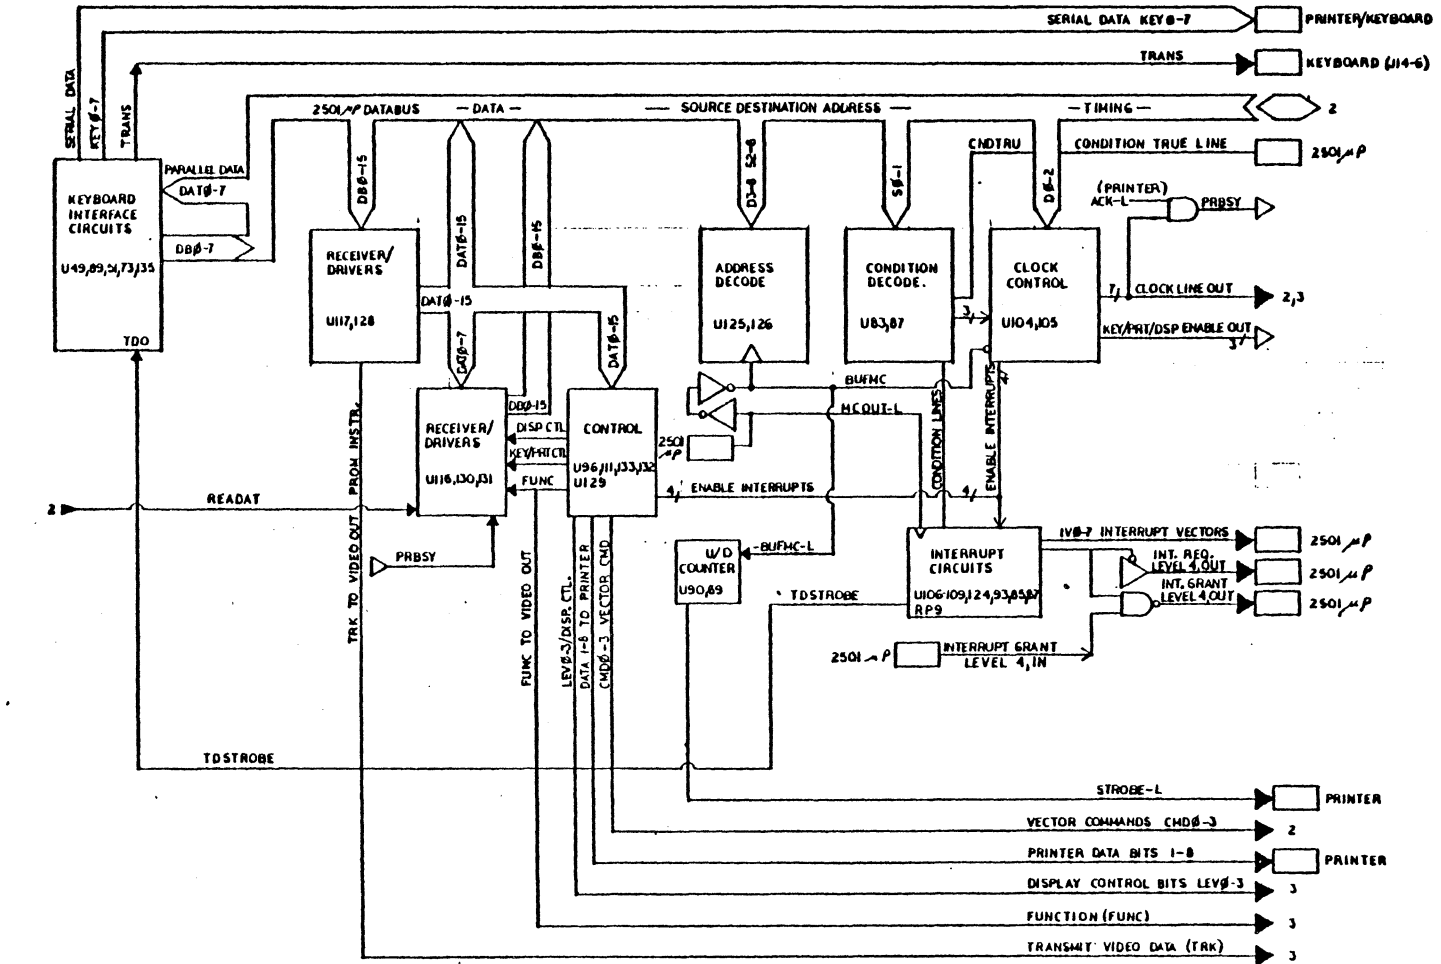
SERIAL DATA KEYØ-7
PRINTER/KEYBOARD
TRANS
KEYBOARD (J14-6)
SERIAL DATA
KEYØ-7
TRANS
2501/μP DATABUS
— DATA —
— SOURCE DESTINATION ADDRESS —
— TIMING —
2
CNDTRU
CONDITION TRUE LINE
2501μP
PARALLEL DATA
DATØ-7
DBØ-7
KEYBOARD INTERFACE CIRCUITS
U49,89,51,73/35
TDO
DBØ-15
DATØ-15
DBØ-15
D3-8 S2-8
SØ-1
DØ-2
(PRINTER) ACK-L
PRBSY
RECEIVER/ DRIVERS
U117,128
DATØ-15
ADDRESS DECODE
U125,126
CONDITION DECODE.
U83,87
CLOCK CONTROL
U104,105
CLOCK LINE OUT
2,3
KEY/PRT/DSP ENABLE OUT
3
DATØ-15
DATØ-7
DBØ-15
BUFMC
MCOUT-L
RECEIVER/ DRIVERS
U116,130,131
DISP CTL
KEY/PRT CTL
FUNC
CONTROL
U96,111,133,132 U129
2501 μP
CONDITION LINES
ENABLE INTERRUPTS
ENABLE INTERRUPTS
2
READAT
PROM INSTR.
TRK TO VIDEO OUT
PRBSY
FUNC TO VIDEO OUT
LEVØ-3/DISP. CTL.
DATA 1-8 TO PRINTER
CMDØ-3 VECTOR CMD
U/D COUNTER
U90,89
BUFMC-L
TDSTROBE
INTERRUPT CIRCUITS
U106-109,124,93,85,87 RP9
IVØ-7 INTERRUPT VECTORS
2501μP
INT. REQ. LEVEL 4,OUT
2501μP
INT. GRANT LEVEL 4,OUT
2501μP
2501μP
INTERRUPT GRANT LEVEL 4,IN
TDSTROBE
STROBE-L
PRINTER
VECTOR COMMANDS CMDØ-3
2
PRINTER DATA BITS 1-8
PRINTER
DISPLAY CONTROL BITS LEVØ-3
3
FUNCTION (FUNC)
3
TRANSMIT VIDEO DATA (TRK)
3